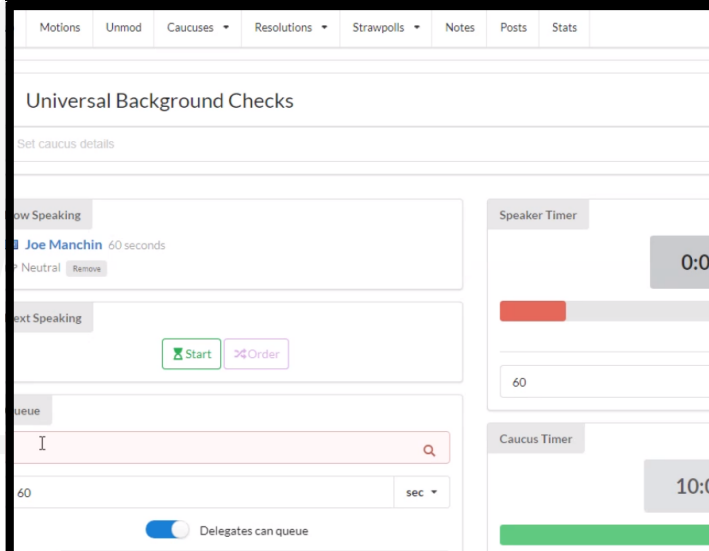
Motions Unmod Caucuses ▾ Resolutions ▾ Strawpolls ▾ Notes Posts Stats

Universal Background Checks

Set caucus details

ow Speaking

Joe Manchin 60 seconds

Neutral Remove

ext Speaking

Start Order

ueue

60

sec ▾

Delegates can queue

Speaker Timer

0:0

60

Caucus Timer

10:0